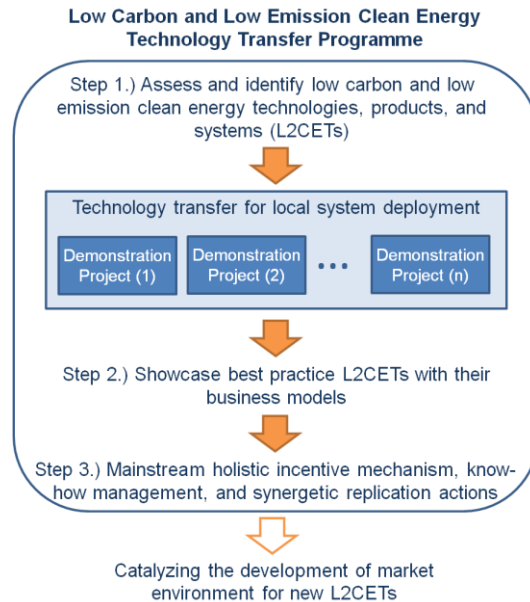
Low Carbon and Low Emission Clean Energy Technology Transfer Programme

Step 1.) Assess and identify low carbon and low emission clean energy technologies, products, and systems (L2CETs)

Technology transfer for local system deployment

Demonstration Project (1)

Demonstration Project (2)

...

Demonstration Project (n)

Step 2.) Showcase best practice L2CETs with their business models

Step 3.) Mainstream holistic incentive mechanism, know-how management, and synergetic replication actions

Catalyzing the development of market environment for new L2CETs